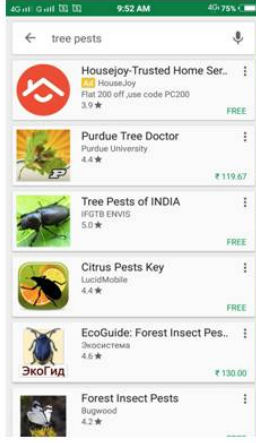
4G Gall 9:52 AM 4G 75%

tree pests

Housejoy-Trusted Home Ser...
Ad HouseJoy
Flat 200 off ,use code PC200
3.9 ★
FREE

Purdue Tree Doctor
Purdue University
4.4 ★
₹ 119.67

Tree Pests of INDIA
IFGTB ENVIS
5.0 ★
FREE

Citrus Pests Key
LucidMobile
4.4 ★
FREE

EcoGuide: Forest Insect Pes...
Экосистема
4.6 ★
ЭкоГид
₹ 130.00

Forest Insect Pests
Bugwood
4.2 ★